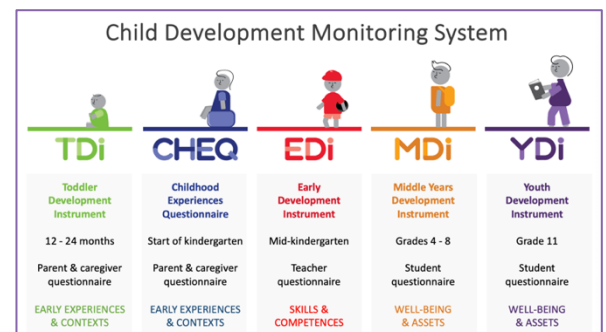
Child Development Monitoring System

| TDi | CHEQ | EDi | MDi | YDi |
|---|---|---|---|---|
| Toddler Development Instrument | Childhood Experiences Questionnaire | Early Development Instrument | Middle Years Development Instrument | Youth Development Instrument |
| 12 - 24 months | Start of kindergarten | Mid-kindergarten | Grades 4 - 8 | Grade 11 |
| Parent & caregiver questionnaire | Parent & caregiver questionnaire | Teacher questionnaire | Student questionnaire | Student questionnaire |
| EARLY EXPERIENCES & CONTEXTS | EARLY EXPERIENCES & CONTEXTS | SKILLS & COMPETENCES | WELL-BEING & ASSETS | WELL-BEING & ASSETS |